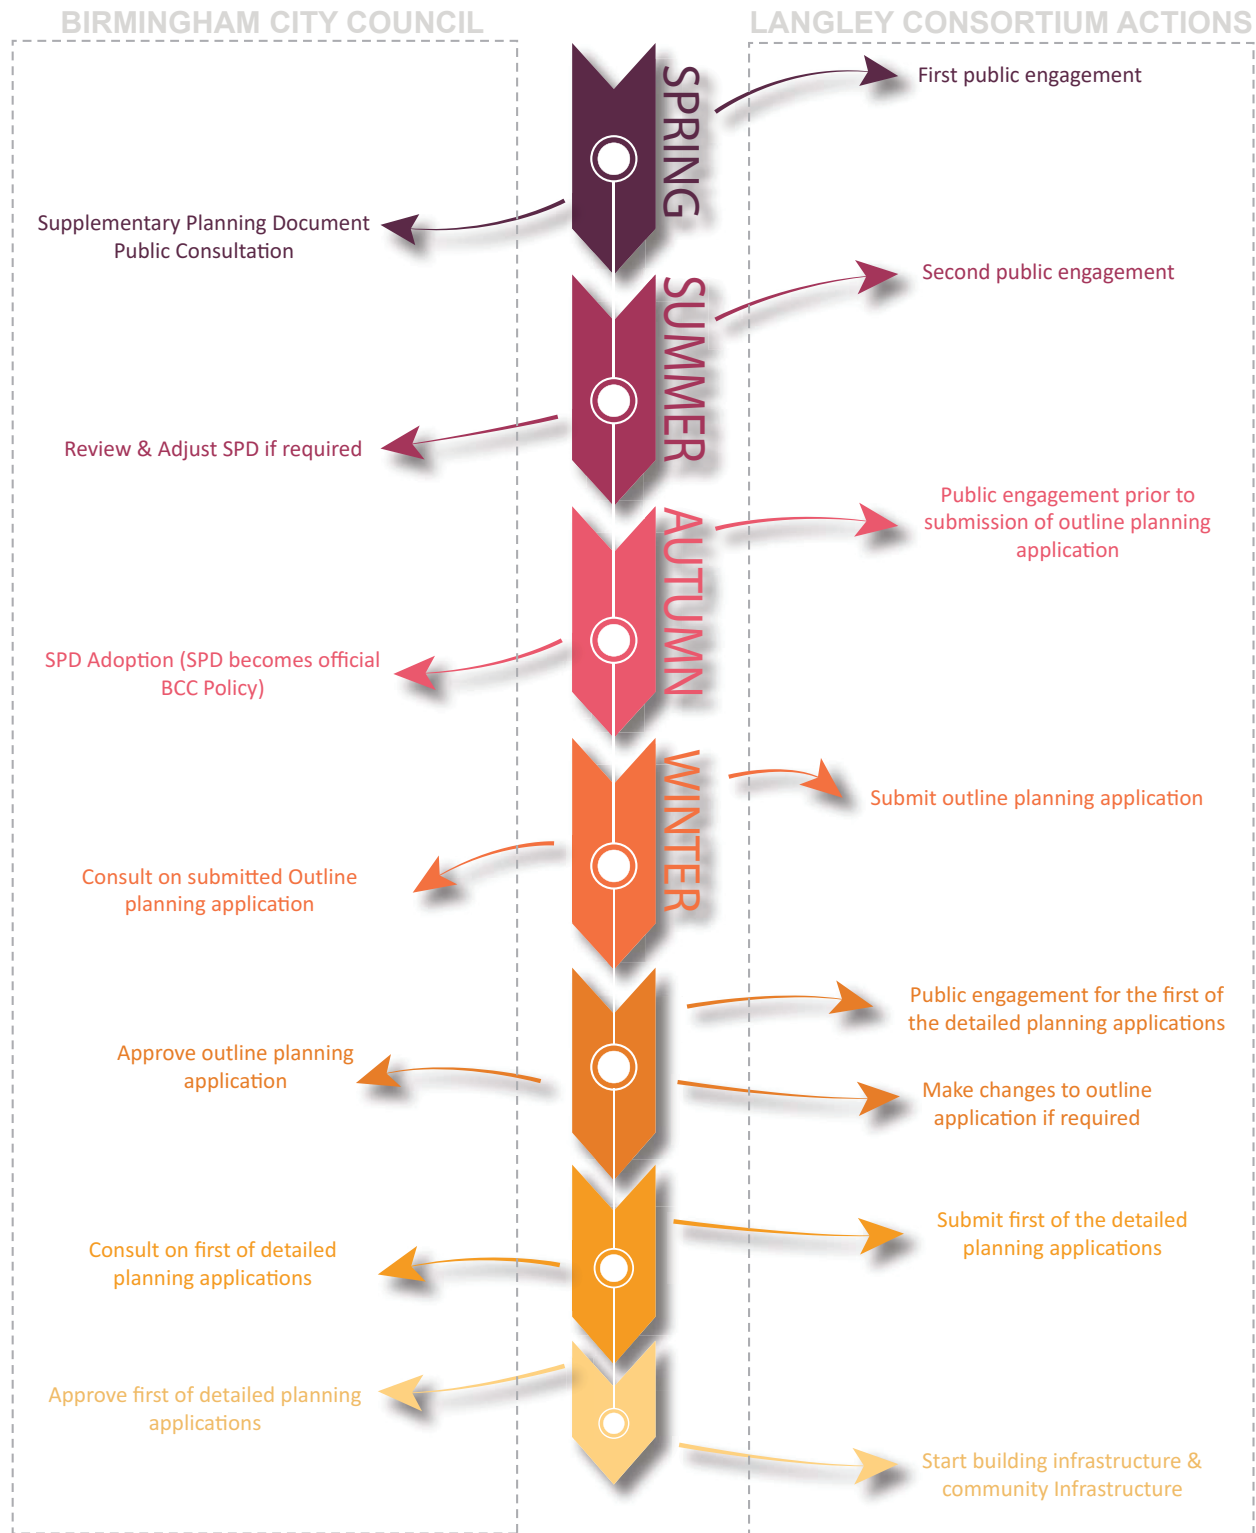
BIRMINGHAM CITY COUNCIL

LANGLEY CONSORTIUM ACTIONS

SPRING

First public engagement

Supplementary Planning Document Public Consultation

SUMMER

Second public engagement

Review & Adjust SPD if required

AUTUMN

Public engagement prior to submission of outline planning application

SPD Adoption (SPD becomes official BCC Policy)

WINTER

Submit outline planning application

Consult on submitted Outline planning application

Public engagement for the first of the detailed planning applications

Approve outline planning application

Make changes to outline application if required

Submit first of the detailed planning applications

Consult on first of detailed planning applications

Approve first of detailed planning applications

Start building infrastructure & community Infrastructure